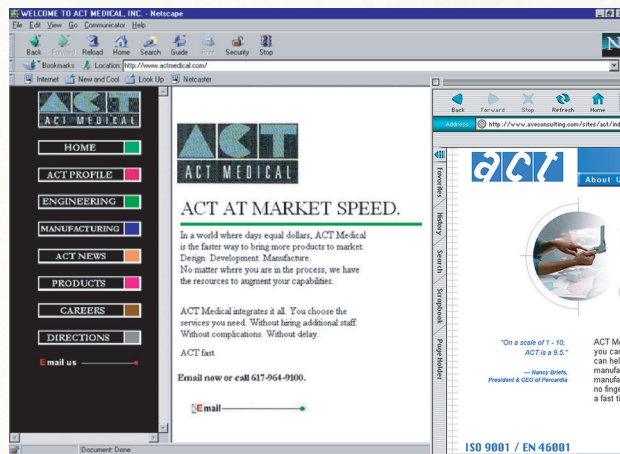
WELCOME TO ACT MEDICAL, INC. - Netscape

File Edit View Go Communicator Help

Back Forward Reload Home Search Guide Print Security Stop

Bookmarks Location: http://www.actmedical.com/

Internet New and Cool Look Up Netcaster

ACT MEDICAL

HOME

ACT PROFILE

ENGINEERING

MANUFACTURING

ACT NEWS

PRODUCTS

CAREERS

DIRECTIONS

Email us

ACT MEDICAL

ACT AT MARKET SPEED.

In a world where days equal dollars, ACT Medical is the faster way to bring more products to market. Design. Development. Manufacture. No matter where you are in the process, we have the resources to augment your capabilities.

ACT Medical integrates it all. You choose the services you need. Without hiring additional staff. Without complications. Without delay.

ACT fast.

Email now or call 617-964-9100.

Email

Document: Done

Back Forward Stop Refresh Home

Address: http://www.aveconsulting.com/sites/act/ind

Favorites History Search Scrapbook Page Holder

act

About U

"On a scale of 1 - 10, ACT is a 9.5."

— Nancy Briefs, President & CEO of Percardia

ACT M
you ca
can hel
manufa
manufa
no fing
a fast ti

ISO 9001 / EN 46001